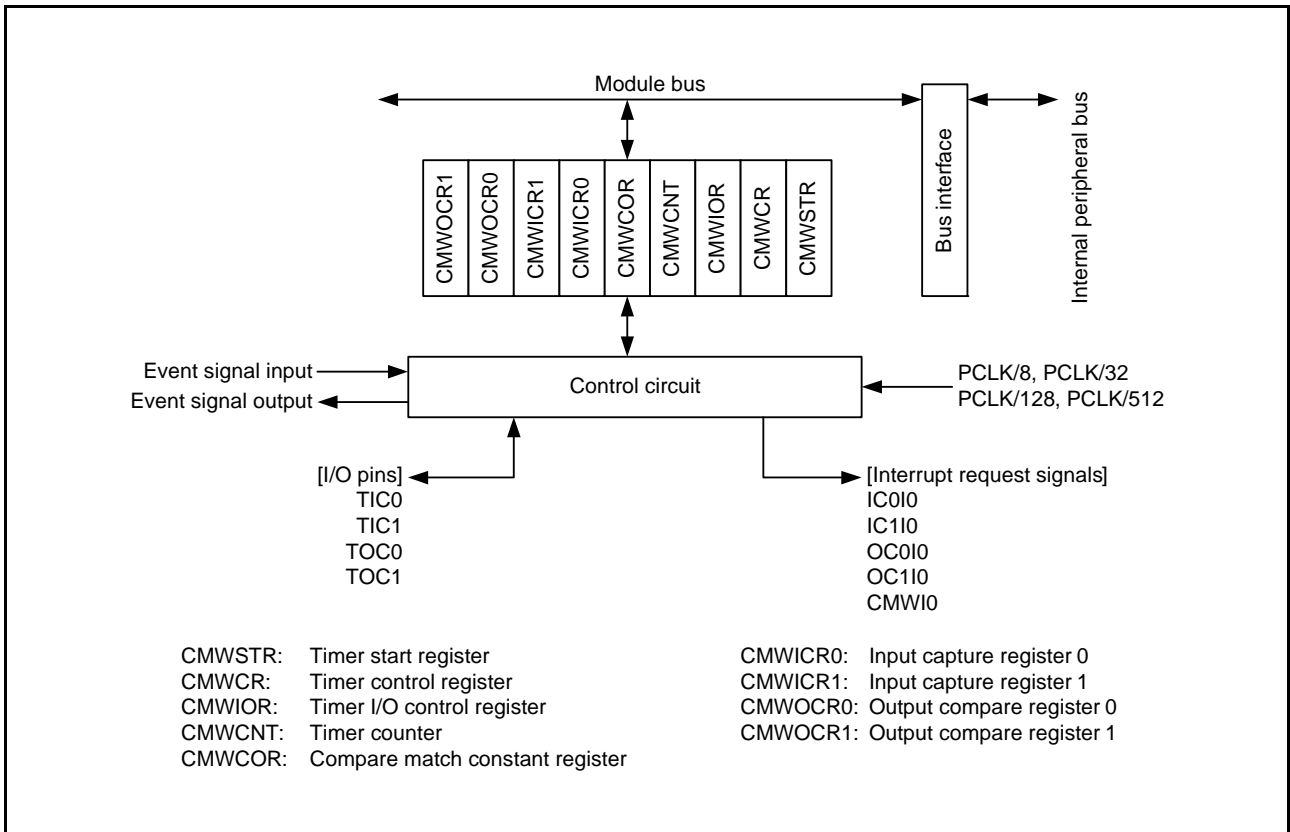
Module bus

Internal peripheral bus

Bus interface

CMWOCR1
CMWOCR0
CMWICR1
CMWICR0
CMWCOR
CMWCNT
CMWIOR
CMWCR
CMWSTR

Event signal input
Event signal output

Control circuit

PCLK/8, PCLK/32
PCLK/128, PCLK/512

[I/O pins]
TIC0
TIC1
TOC0
TOC1

[Interrupt request signals]
IC0I0
IC1I0
OC0I0
OC1I0
CMWI0

CMWSTR: Timer start register
CMWCR: Timer control register
CMWIOR: Timer I/O control register
CMWCNT: Timer counter
CMWCOR: Compare match constant register

CMWICR0: Input capture register 0
CMWICR1: Input capture register 1
CMWOCR0: Output compare register 0
CMWOCR1: Output compare register 1